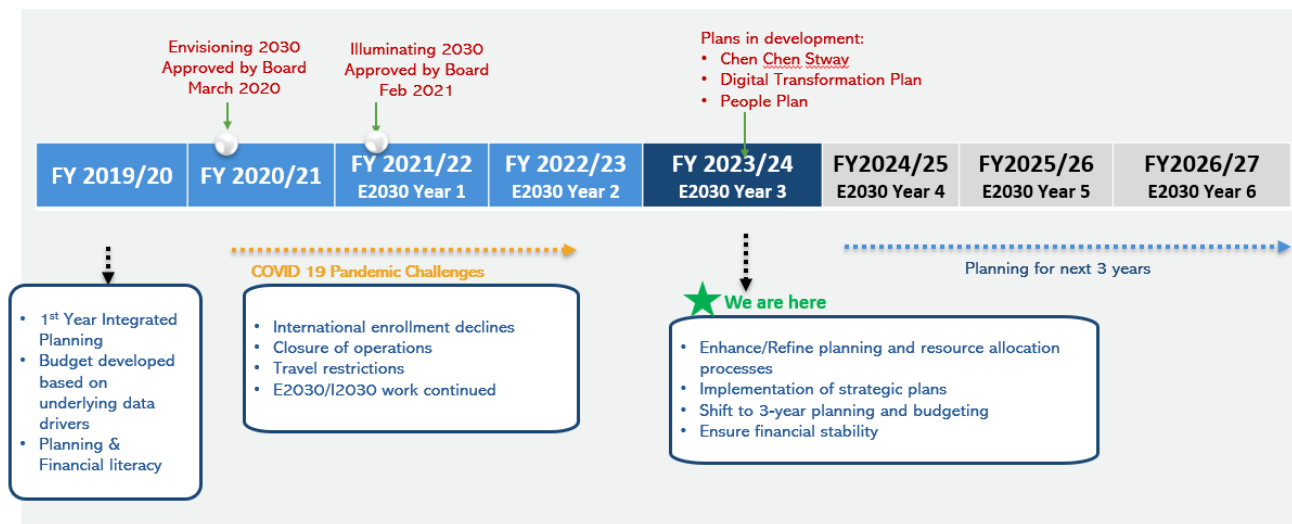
Envisioning 2030
Approved by Board
March 2020

Illuminating 2030
Approved by Board
Feb 2021

Plans in development:
• Chen Chen Stway
• Digital Transformation Plan
• People Plan

| FY 2019/20 | FY 2020/21 | FY 2021/22 E2030 Year 1 | FY 2022/23 E2030 Year 2 | FY 2023/24 E2030 Year 3 | FY2024/25 E2030 Year 4 | FY2025/26 E2030 Year 5 | FY2026/27 E2030 Year 6 |
|---|---|---|---|---|---|---|---|

COVID 19 Pandemic Challenges

Planning for next 3 years

• 1$^{st}$ Year Integrated Planning
• Budget developed based on underlying data drivers
• Planning & Financial literacy

• International enrollment declines
• Closure of operations
• Travel restrictions
• E2030/I2030 work continued

We are here

• Enhance/Refine planning and resource allocation processes
• Implementation of strategic plans
• Shift to 3-year planning and budgeting
• Ensure financial stability